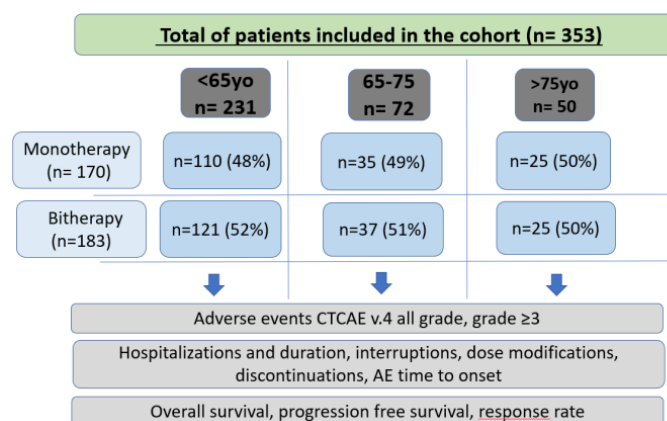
Total of patients included in the cohort (n= 353)

<65yo n= 231

65-75 n= 72

>75yo n= 50

Monotherapy (n= 170)

n=110 (48%)

n=35 (49%)

n=25 (50%)

Bitherapy (n=183)

n=121 (52%)

n=37 (51%)

n=25 (50%)

Adverse events CTCAE v.4 all grade, grade ≥3

Hospitalizations and duration, interruptions, dose modifications, discontinuations, AE time to onset

Overall survival, progression free survival, response rate